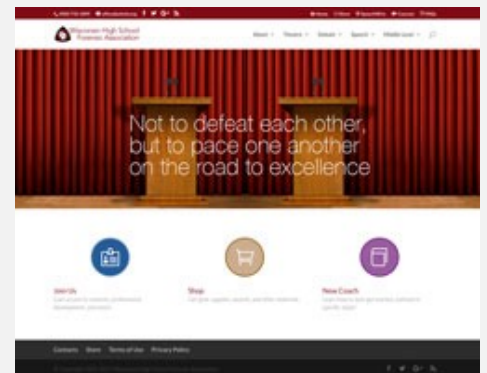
Wisconsin High School Forensic Association

About Theatre Debate Speech Middle Level

Not to defeat each other, but to pace one another on the road to excellence

Join Us

Shop

New Coach

Contacts Store Terms of Use Privacy Policy